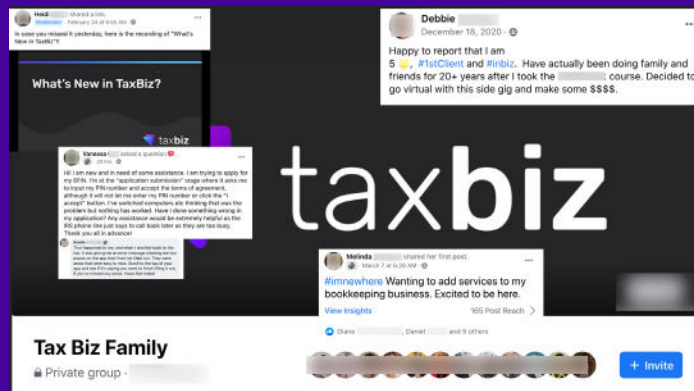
Heidi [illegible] shared a link.
Moderator · February 24 at 9:55 AM

In case you missed it yesterday, here is the recording of "What's New in TaxBiz"!

What's New in TaxBiz?

taxbiz

Debbie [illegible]
December 18, 2020

Happy to report that I am 5 👏, #1stClient and #inbiz. Have actually been doing family and friends for 20+ years after I took the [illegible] course. Decided to go virtual with this side gig and make some $$$$.

Vanessa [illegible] asked a question
28 Nov

Hi! I am new and in need of some assistance. I am trying to apply for my EFIN. I'm at the "application submission" stage where it asks me to input my PIN number and accept the terms of agreement, although it will not let me enter my PIN number or click the "I accept" button. I've switched computers etc thinking that was the problem but nothing has worked. Have I done something wrong in my application? Any assistance would be extremely helpful as the IRS phone line just says to call back later as they are too busy. Thank you all in advance!

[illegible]

taxbiz

Melinda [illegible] shared her first post.
March 7 at 6:29 AM

#imnewhere Wanting to add services to my bookkeeping business. Excited to be here.

View Insights
165 Post Reach

Diane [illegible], Daniel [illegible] and 5 others

Tax Biz Family
Private group · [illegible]

+ Invite